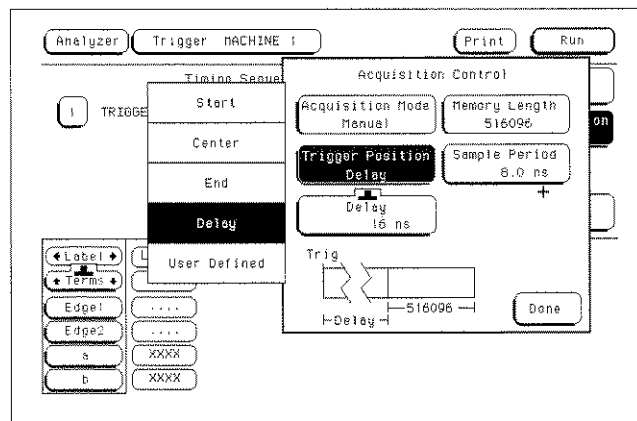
Analyzer
Trigger MACHINE 1
Print
Run

Timing Seque
1
TRIGGE
on

Start
Center
End
Delay
User Defined

Acquisition Control
Acquisition Mode
Manual
Memory Length
516096
Trigger Position
Delay
Sample Period
8.0 ns
Delay
16 ns
Trig
516096
Delay
Done

Label
Terms
Edge1
Edge2
a
b
L
....
....
XXXX
XXXX